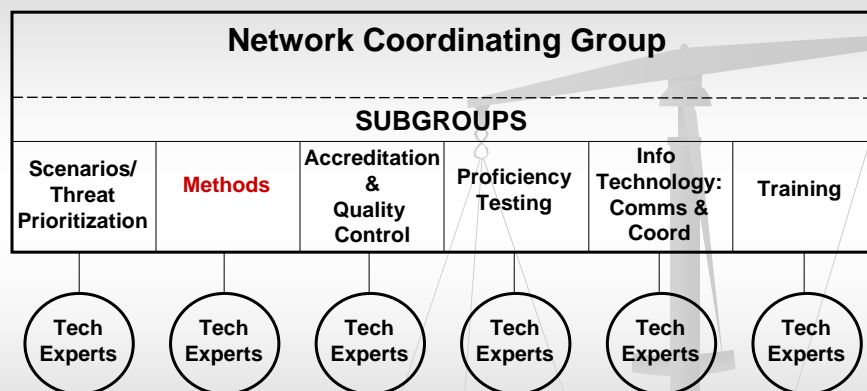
Network Coordinating Group

SUBGROUPS

Scenarios/ Threat Prioritization

Methods

Accreditation & Quality Control

Proficiency Testing

Info Technology: Comms & Coord

Training

Tech Experts

Tech Experts

Tech Experts

Tech Experts

Tech Experts

Tech Experts